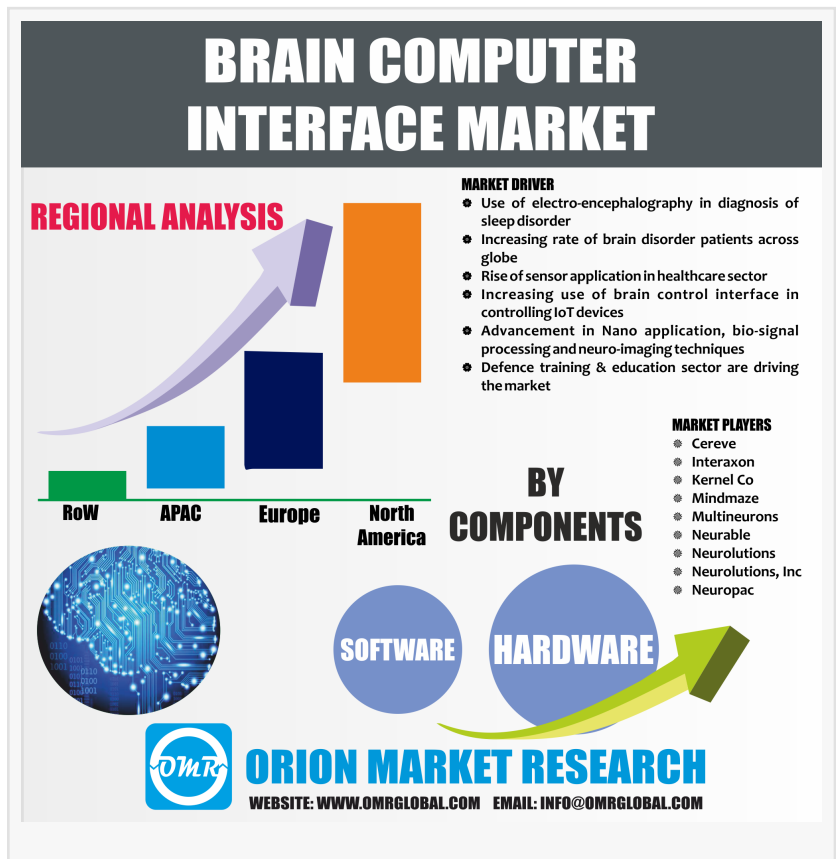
BRAIN COMPUTER INTERFACE MARKET

REGIONAL ANALYSIS

RoW
APAC
Europe
North America

MARKET DRIVER
- Use of electro-encephalography in diagnosis of sleep disorder
- Increasing rate of brain disorder patients across globe
- Rise of sensor application in healthcare sector
- Increasing use of brain control interface in controlling IoT devices
- Advancement in Nano application, bio-signal processing and neuro-imaging techniques
- Defence training & education sector are driving the market

MARKET PLAYERS
- Cereve
- Interaxon
- Kernel Co
- Mindmaze
- Multineurons
- Neurable
- Neurolutions
- Neurolutions, Inc
- Neuropac

BY COMPONENTS

SOFTWARE
HARDWARE

OMR
ORION MARKET RESEARCH
WEBSITE: WWW.OMRGLOBAL.COM EMAIL: INFO@OMRGLOBAL.COM